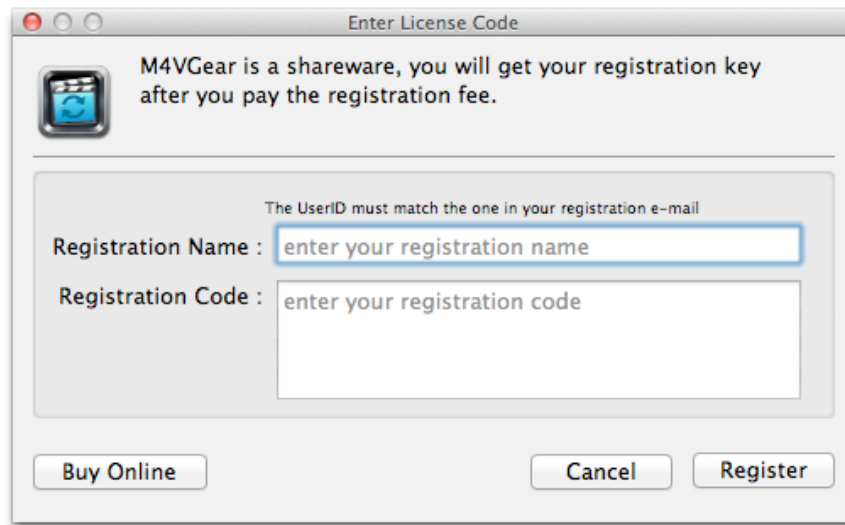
Enter License Code

M4VGear is a shareware, you will get your registration key after you pay the registration fee.

The UserID must match the one in your registration e-mail

Registration Name : enter your registration name

Registration Code : enter your registration code

Buy Online

Cancel

Register